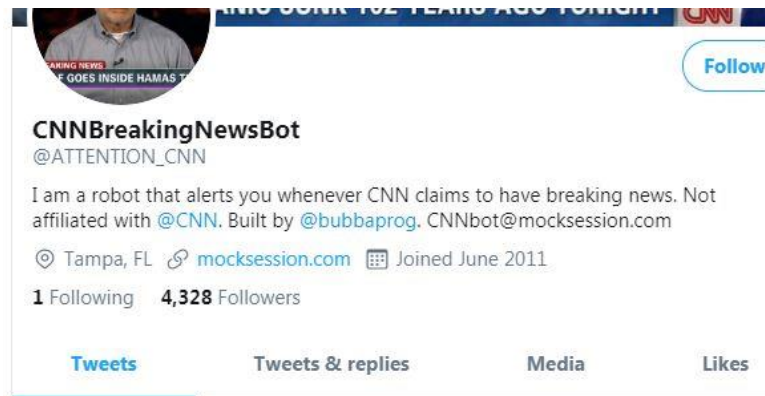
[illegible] SUNK 102 YEARS AGO TONIGHT CNN

BREAKING NEWS
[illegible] GOES INSIDE HAMAS T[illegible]

Follow

CNNBreakingNewsBot
@ATTENTION_CNN

I am a robot that alerts you whenever CNN claims to have breaking news. Not affiliated with @CNN. Built by @bubbaprog. CNNbot@mocksession.com

Tampa, FL mocksession.com Joined June 2011

1 Following 4,328 Followers

Tweets Tweets & replies Media Likes